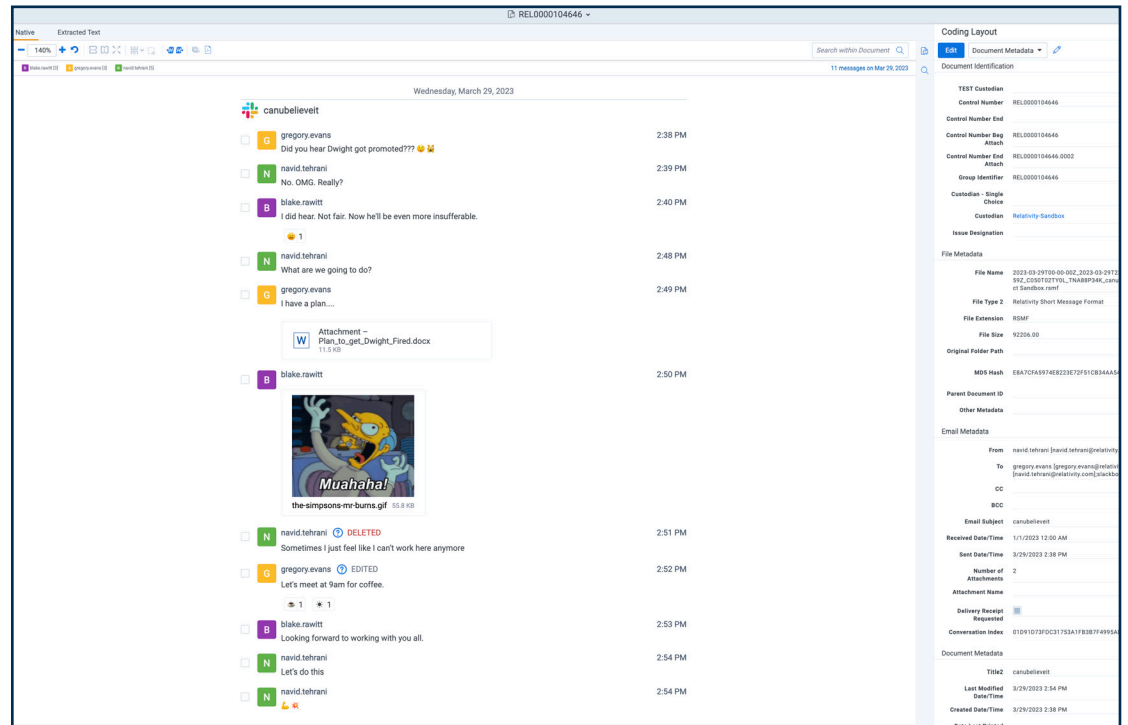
REL0000104646

Native Extracted Text

140%

Search within Document

B blake.rawitt [3] G gregory.evans [3] N navid.tehrani [5]

11 messages on Mar 29, 2023

Wednesday, March 29, 2023

canubelieveit

G gregory.evans 2:38 PM
Did you hear Dwight got promoted??? 😮 🙀

N navid.tehrani 2:39 PM
No. OMG. Really?

B blake.rawitt 2:40 PM
I did hear. Not fair. Now he'll be even more insufferable.

😡 1

N navid.tehrani 2:48 PM
What are we going to do?

G gregory.evans 2:49 PM
I have a plan....

W Attachment – Plan_to_get_Dwight_Fired.docx
11.5 KB

B blake.rawitt 2:50 PM

Muahaha!

the-simpsons-mr-burns.gif 55.8 KB

N navid.tehrani DELETED 2:51 PM
Sometimes I just feel like I can't work here anymore

G gregory.evans EDITED 2:52 PM
Let's meet at 9am for coffee.

☕ 1 ☀ 1

B blake.rawitt 2:53 PM
Looking forward to working with you all.

N navid.tehrani 2:54 PM
Let's do this

N navid.tehrani 2:54 PM
💪 👊

Coding Layout

Edit Document Metadata

Document Identification

TEST Custodian
Control Number REL0000104646
Control Number End
Control Number Beg Attach REL0000104646
Control Number End Attach REL0000104646.0002
Group Identifier REL0000104646
Custodian - Single Choice
Custodian Relativity-Sandbox
Issue Designation

File Metadata

File Name 2023-03-29T00-00-00Z_2023-03-29T2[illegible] S9Z_C05OT02TYOL_TNA88P34K_canu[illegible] ct Sandbox.rsmf
File Type 2 Relativity Short Message Format
File Extension RSMF
File Size 92206.00
Original Folder Path
MD5 Hash E8A7CFA5974E8223E72F51CB34AA5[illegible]
Parent Document ID
Other Metadata

Email Metadata

From navid.tehrani [navid.tehrani@relativity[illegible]
To gregory.evans [gregory.evans@relativ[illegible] [navid.tehrani@relativity.com];slackbo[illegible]
CC
BCC
Email Subject canubelieveit
Received Date/Time 1/1/2023 12:00 AM
Sent Date/Time 3/29/2023 2:38 PM
Number of Attachments 2
Attachment Name
Delivery Receipt Requested
Conversation Index 01D91D73FDC31753A1FB3B7F4995A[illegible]

Document Metadata

Title2 canubelieveit
Last Modified Date/Time 3/29/2023 2:54 PM
Created Date/Time 3/29/2023 2:38 PM